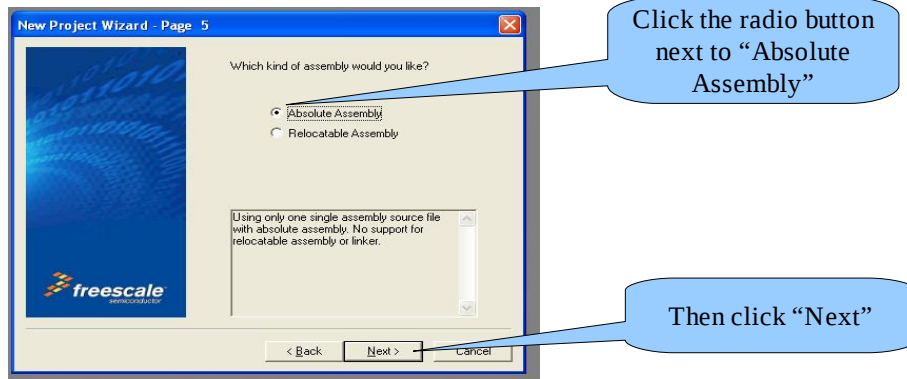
New Project Wizard - Page 5

Click the radio button next to “Absolute Assembly”

Which kind of assembly would you like?

Absolute Assembly

Relocatable Assembly

Using only one single assembly source file with absolute assembly. No support for relocatable assembly or linker.

freescale semiconductor

Then click “Next”

< Back

Next >

Cancel